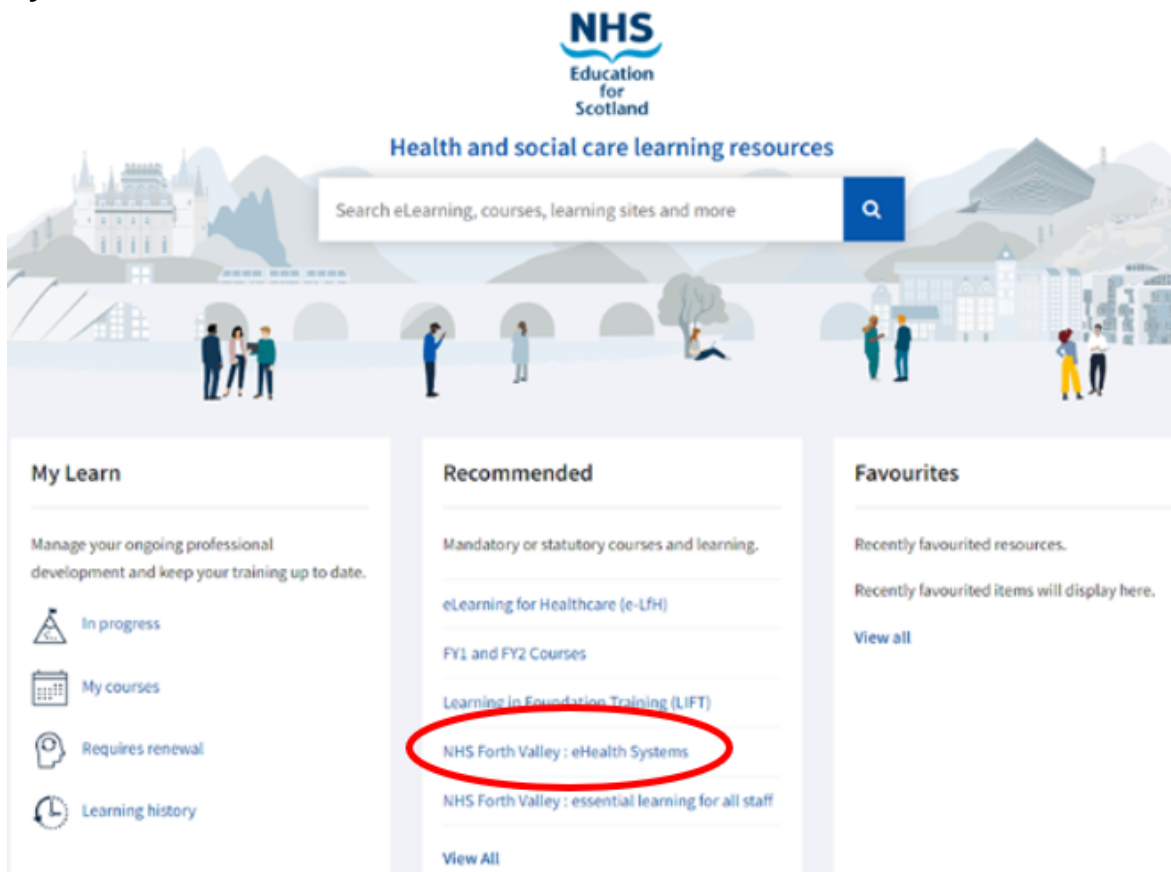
NHS
Education for Scotland

Health and social care learning resources

Search eLearning, courses, learning sites and more

My Learn

Manage your ongoing professional development and keep your training up to date.

In progress

My courses

Requires renewal

Learning history

Recommended

Mandatory or statutory courses and learning.

eLearning for Healthcare (e-LfH)

FY1 and FY2 Courses

Learning in Foundation Training (LIFT)

NHS Forth Valley : eHealth Systems

NHS Forth Valley : essential learning for all staff

View All

Favourites

Recently favourited resources.

Recently favourited items will display here.

View all